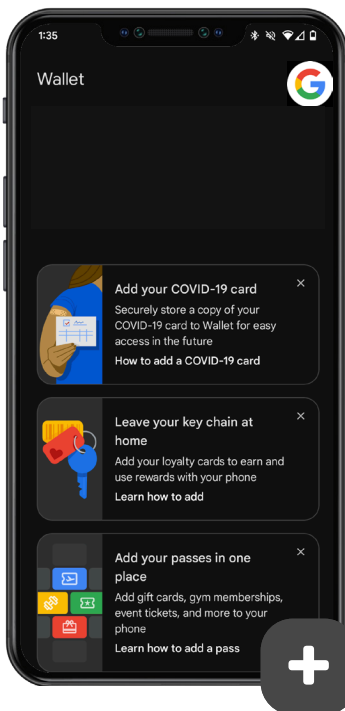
1:35

Wallet

Add your COVID-19 card
Securely store a copy of your COVID-19 card to Wallet for easy access in the future
How to add a COVID-19 card

×

Leave your key chain at home
Add your loyalty cards to earn and use rewards with your phone
Learn how to add

×

Add your passes in one place
Add gift cards, gym memberships, event tickets, and more to your phone
Learn how to add a pass

×